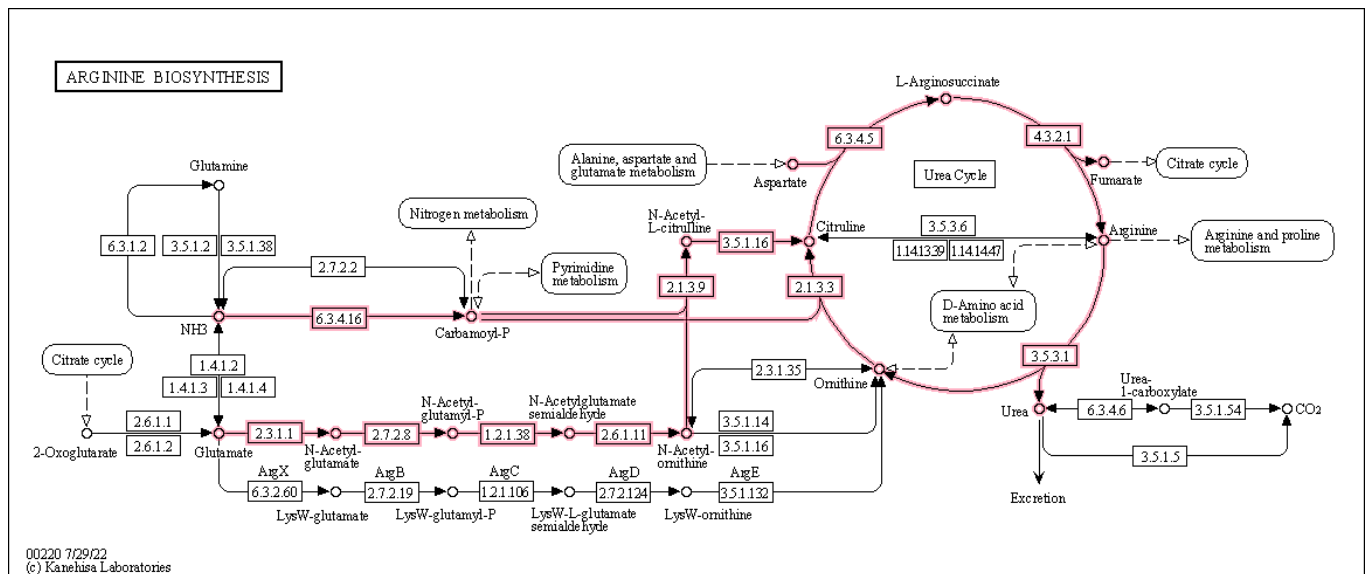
ARGININE BIOSYNTHESIS

L-Arginosuccinate

6.3.4.5

4.3.2.1

Alanine, aspartate and glutamate metabolism

Aspartate

Urea Cycle

Fumarate

Citrate cycle

Glutamine

Nitrogen metabolism

N-Acetyl-L-citrulline

Citruline

3.5.3.6

Arginine

Arginine and proline metabolism

6.3.1.2

3.5.1.2

3.5.1.38

3.5.1.16

1.14.13.39

1.14.14.47

2.7.2.2

Pyrimidine metabolism

2.1.3.9

2.1.3.3

D-Amino acid metabolism

NH3

6.3.4.16

Carbamoyl-P

Citrate cycle

1.4.1.2

3.5.3.1

1.4.1.3

1.4.1.4

2.3.1.35

Ornithine

Urea-1-carboxylate

N-Acetyl-glutamyl-P

N-Acetylglutamate semialdehyde

Urea

6.3.4.6

3.5.1.54

$CO_2$

2.6.1.1

3.5.1.14

2-Oxoglutarate

2.6.1.2

Glutamate

2.3.1.1

N-Acetyl-glutamate

2.7.2.8

1.2.1.38

2.6.1.11

N-Acetyl-ornithine

3.5.1.16

3.5.1.5

ArgX

ArgB

ArgC

ArgD

ArgE

6.3.2.60

2.7.2.19

1.2.1.106

2.7.2.124

3.5.1.132

Excretion

LysW-glutamate

LysW-glutamyl-P

LysW-L-glutamate semialdehyde

LysW-ornithine

00220 7/29/22
(c) Kanehisa Laboratories